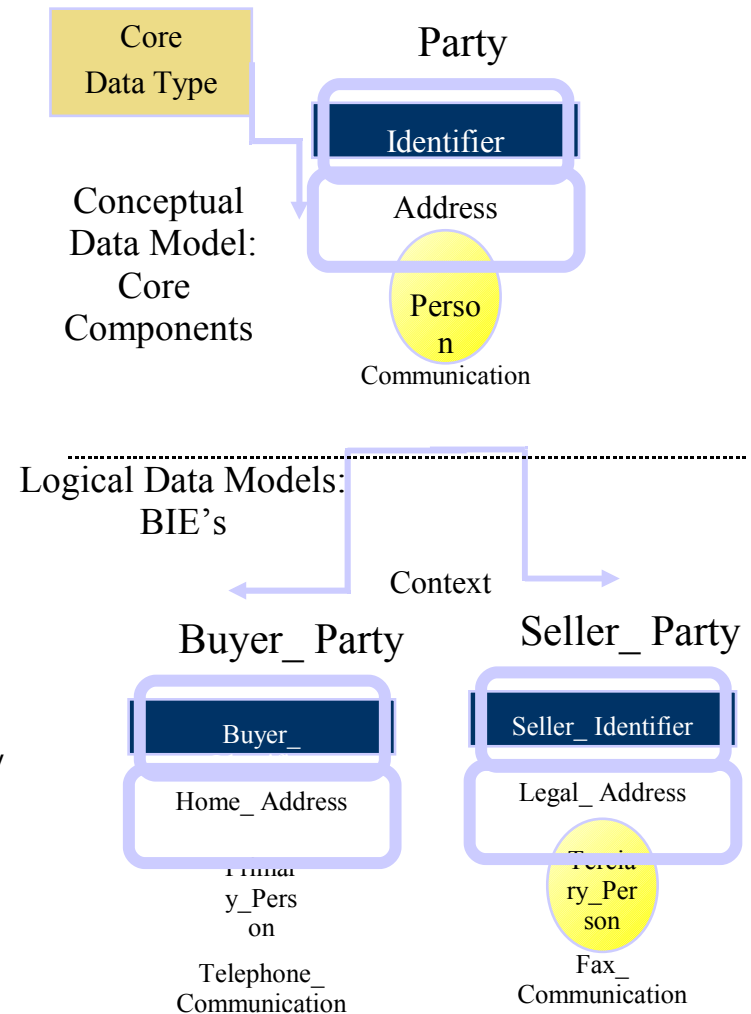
Core Data Type

Party

Identifier

Address

Conceptual Data Model: Core Components

Perso n

Communication

Logical Data Models: BIE's

Context

Buyer_ Party

Seller_ Party

Buyer_

Seller_ Identifier

Home_ Address

Legal_ Address

Primar y_Pers on

Tercia ry_Per son

Telephone_ Communication

Fax_ Communication